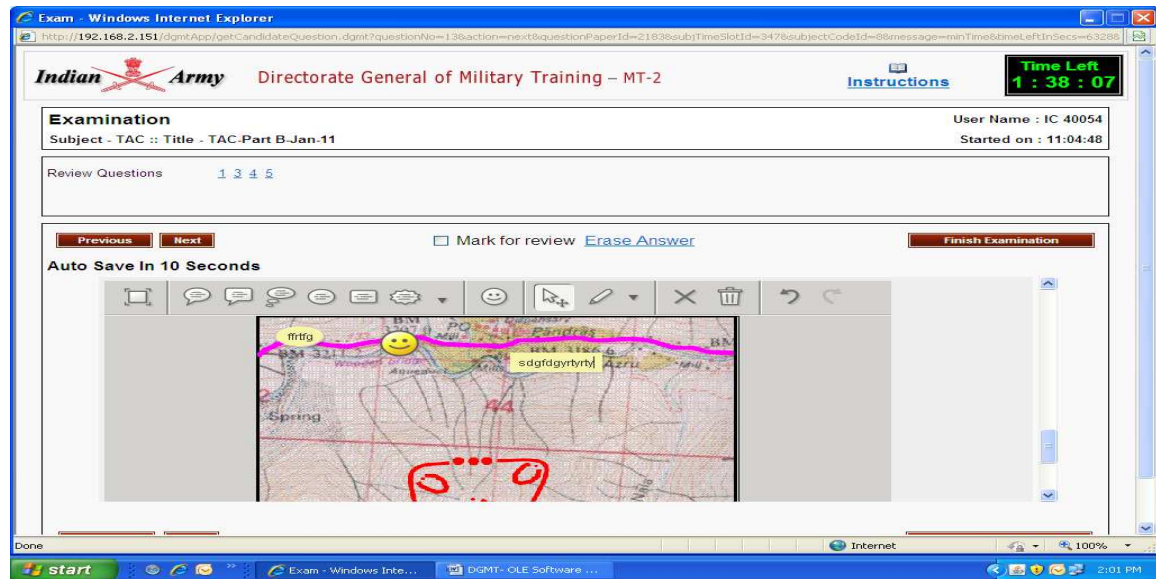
Exam - Windows Internet Explorer

http://192.168.2.151/dgmtApp/getCandidateQuestion.dgmt?questionNo=13&action=next&questionPaperId=2183&subjTimeSlotId=347&subjectCodeId=8&message=minTime&timeLeftInSecs=63288

Indian Army Directorate General of Military Training – MT-2

Instructions

Time Left
1 : 38 : 07

Examination

User Name : IC 40054

Subject - TAC :: Title - TAC-Part B-Jan-11

Started on : 11:04:48

Review Questions 1 3 4 5

Previous Next

Mark for review Erase Answer

Finish Examination

Auto Save In 10 Seconds

ffrtfg

sdgfdgyrtyrty

BM

Pandras

BM 321

Azru

Spring

44

Done

Internet

100%

start

Exam - Windows Inte...

DGMT- OLE Software ...

2:01 PM